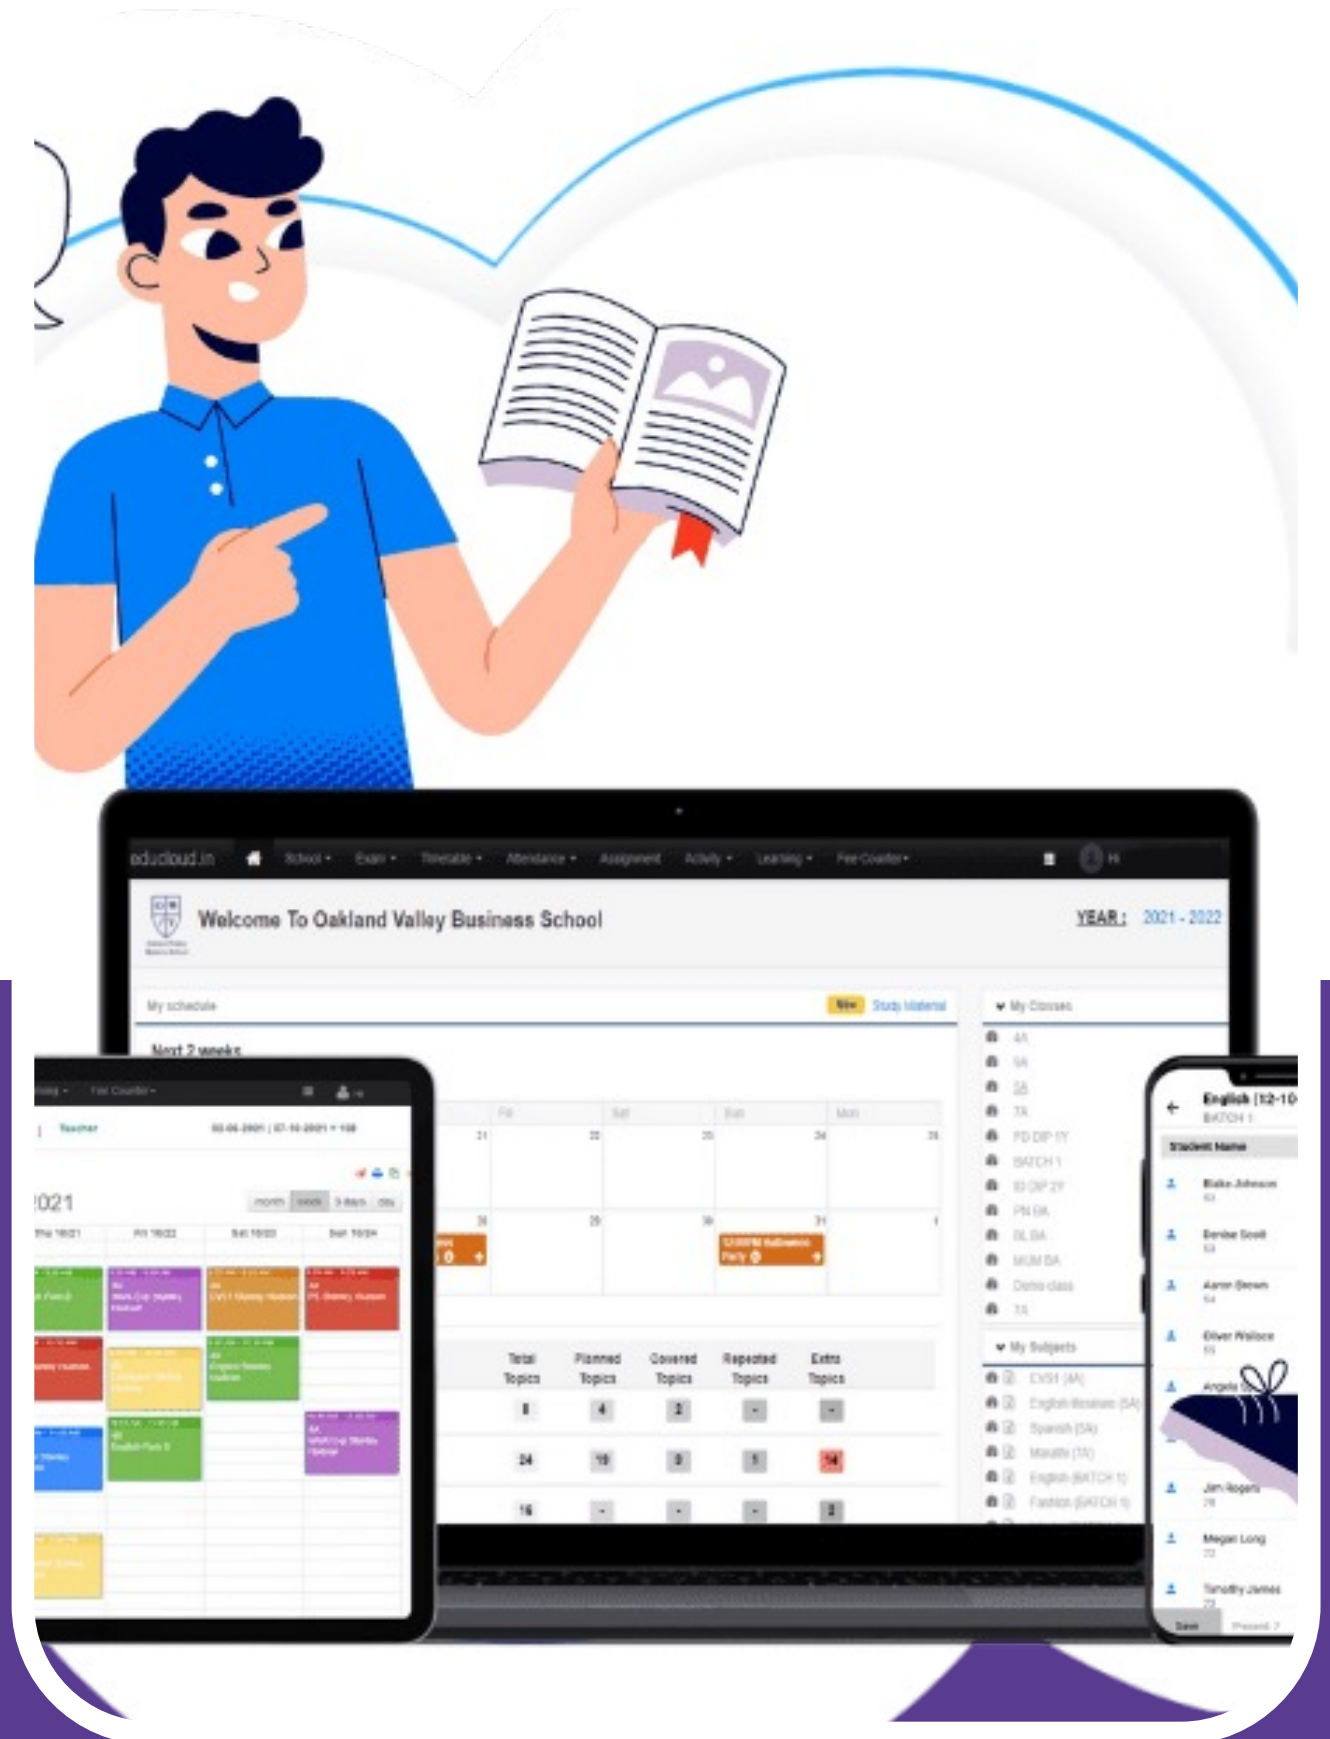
educloud.in School Exam Timetable Attendance Assignment Activity Learning Fee Counter

Welcome To Oakland Valley Business School

YEAR : 2021 - 2022

My schedule

New Study Material

My Classes

Next 2 weeks

4A
5A
5A
7A
FD DIP 1Y
BATCH 1
ID DIP 2Y
PN BA
DL BA
MUM BA
Demo class
7A

My Subjects

Fri Sat Sun Mon

21 22 23 24 25

28 29 30 31 1

12:00PM Halloween Party

| Total Topics | Planned Topics | Covered Topics | Repeated Topics | Extra Topics |
|---|---|---|---|---|
| 8 | 4 | 2 | - | - |
| 24 | 10 | 0 | 5 | 14 |
| 16 | - | - | - | 2 |

Fee Counter

Teacher

2021

month week 3 days day

Thu 10/21 Fri 10/22 Sat 10/23 Sat 10/24

English (12-10
BATCH 1

Student Name

Blake Johnson
Denise Scott
Aaron Brown
Oliver Wallace
Angela
Jim Rogers
Megan Long
Timothy James

Save